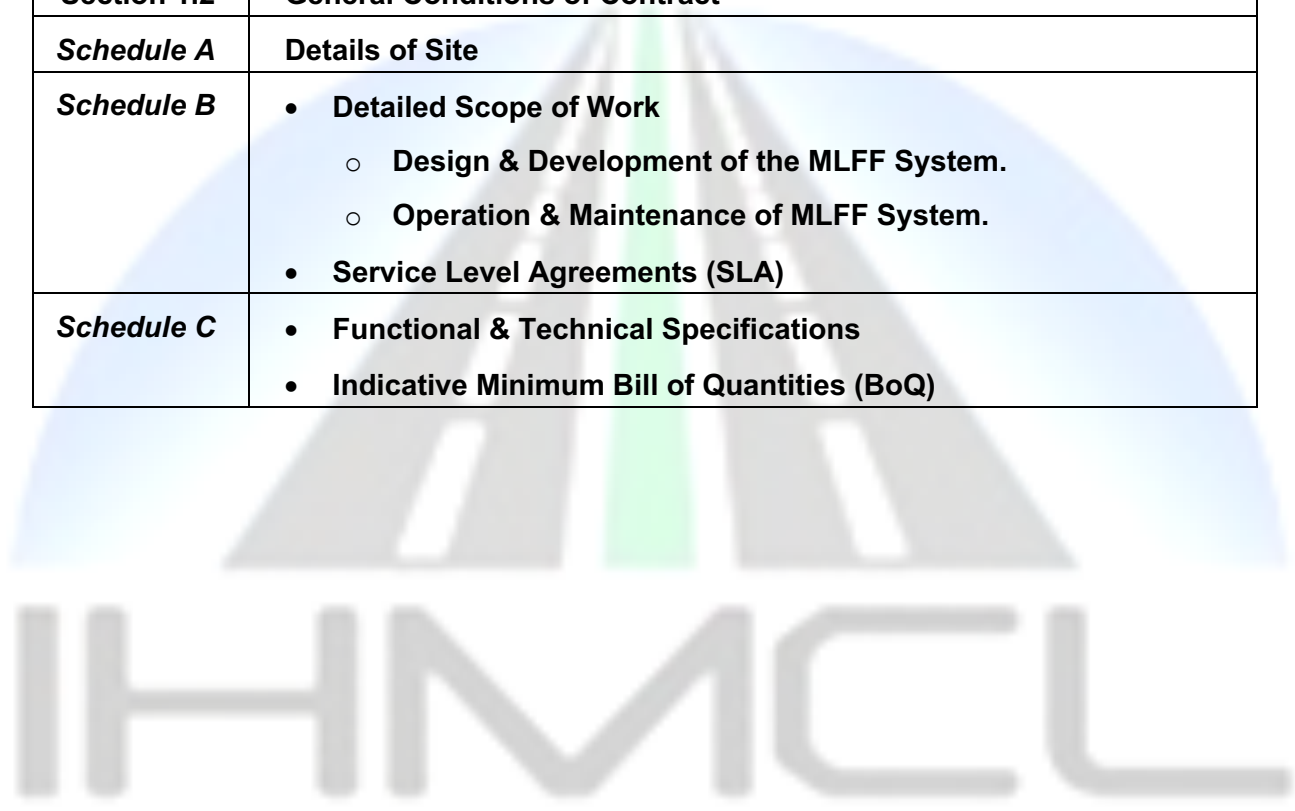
| Section 1.2 | General Conditions of Contract |
|---|---|
| *Schedule A* | Details of Site |
| *Schedule B* | • Detailed Scope of Work<br>o Design & Development of the MLFF System.<br>o Operation & Maintenance of MLFF System.<br>• Service Level Agreements (SLA) |
| *Schedule C* | • Functional & Technical Specifications<br>• Indicative Minimum Bill of Quantities (BoQ) |

IHMCL